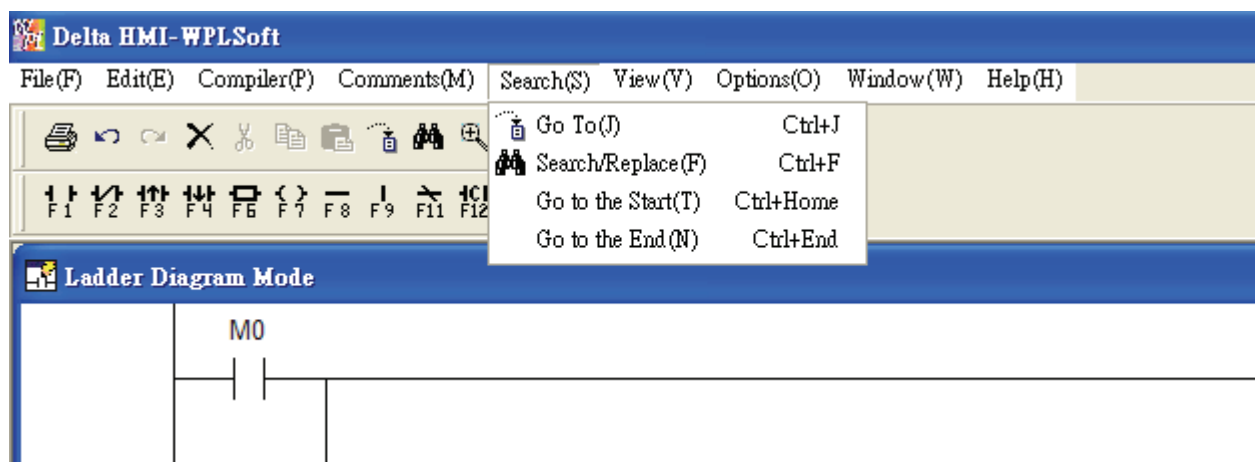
Delta HMI-WPLSoft

File(F) Edit(E) Compiler(P) Comments(M) Search(S) View(V) Options(O) Window(W) Help(H)

Go To(J) Ctrl+J
Search/Replace(F) Ctrl+F
Go to the Start(T) Ctrl+Home
Go to the End(N) Ctrl+End

F1 F2 F3 F4 F6 F7 F8 F9 F11 F12

Ladder Diagram Mode

M0